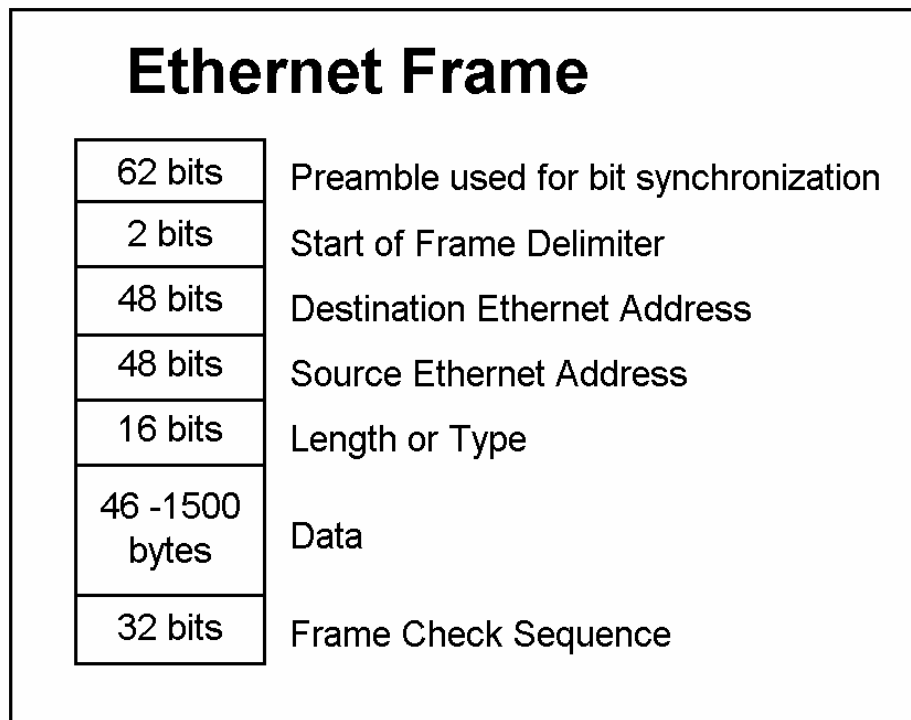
Ethernet Frame

| | |
|---|---|
| 62 bits | Preamble used for bit synchronization |
| 2 bits | Start of Frame Delimiter |
| 48 bits | Destination Ethernet Address |
| 48 bits | Source Ethernet Address |
| 16 bits | Length or Type |
| 46 -1500 bytes | Data |
| 32 bits | Frame Check Sequence |